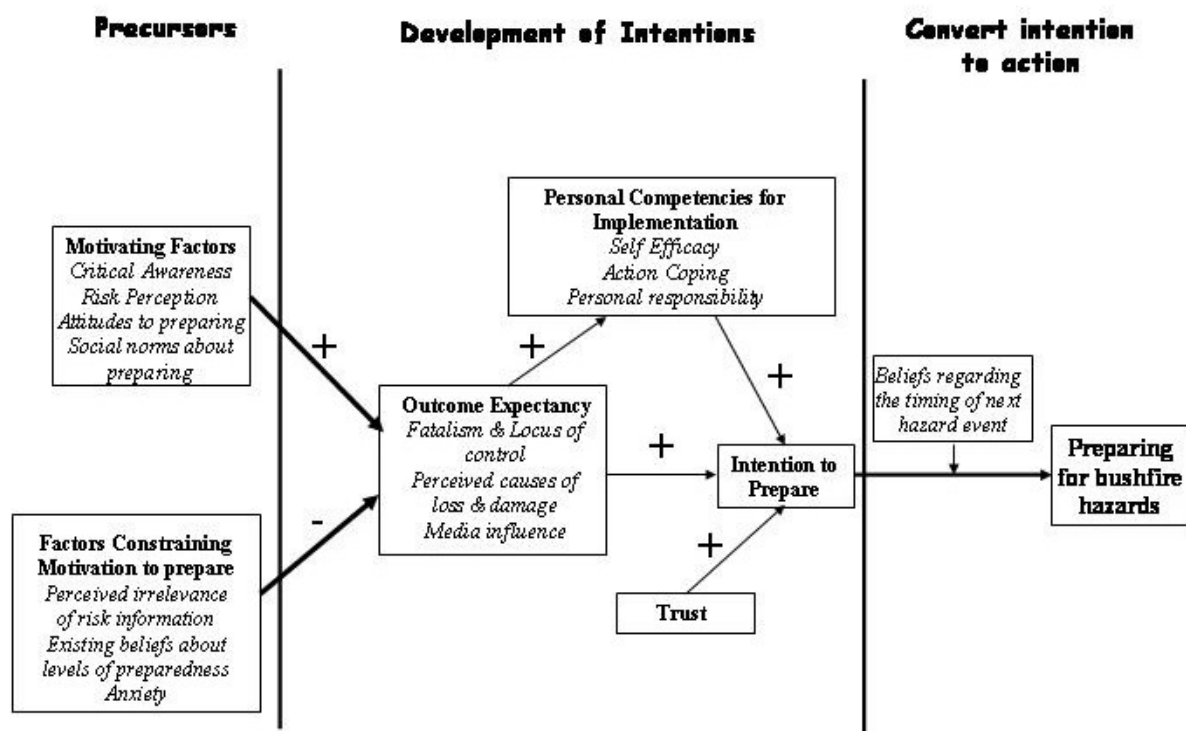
Precursors

Development of Intentions

Convert intention to action

Personal Competencies for Implementation
Self Efficacy
Action Coping
Personal responsibility

Motivating Factors
Critical Awareness
Risk Perception
Attitudes to preparing
Social norms about preparing

+

+

+

Beliefs regarding the timing of next hazard event

Outcome Expectancy
Fatalism & Locus of control
Perceived causes of loss & damage
Media influence

+

Intention to Prepare

Preparing for bushfire hazards

-

Factors Constraining Motivation to prepare
Perceived irrelevance of risk information
Existing beliefs about levels of preparedness
Anxiety

+

Trust